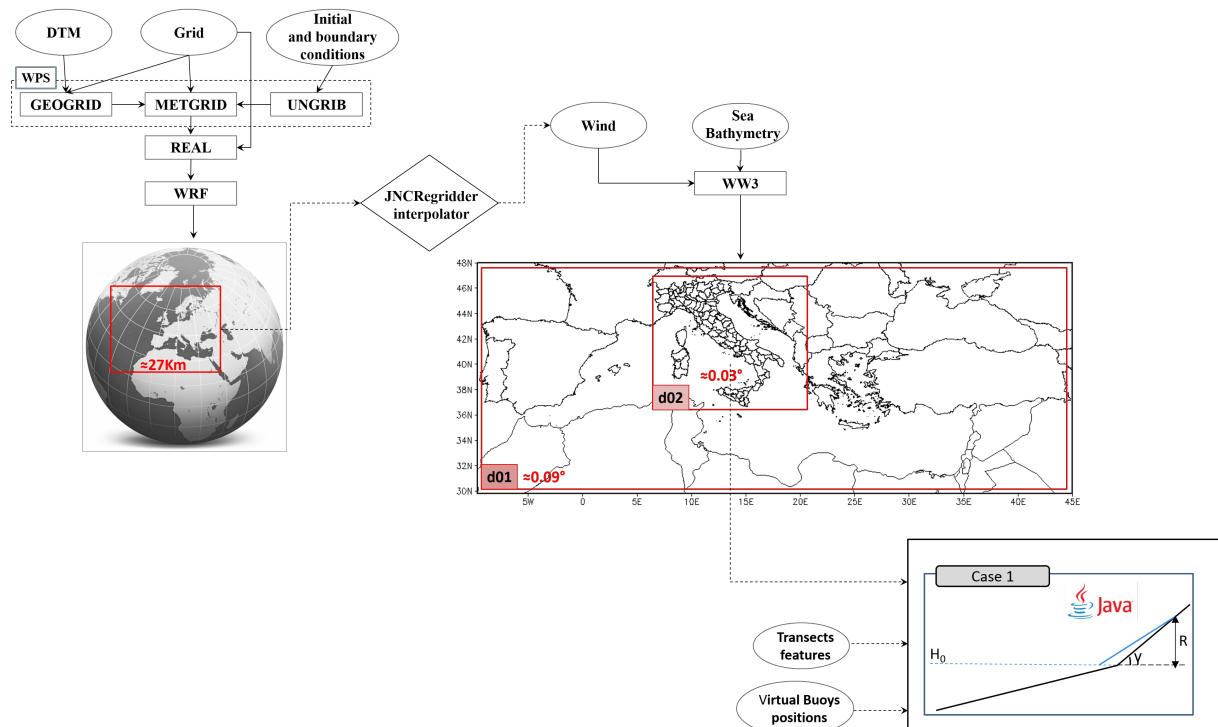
DTM

Grid

Initial and boundary conditions

WPS

GEOGRID

METGRID

UNGRIB

REAL

WRF

≈27Km

JNCRegridder interpolator

Wind

Sea Bathymetry

WW3

48N
46N
44N
42N
40N
38N
36N
34N
32N
30N

5W
0
5E
10E
15E
20E
25E
30E
35E
40E
45E

≈0.03°

d02

d01

≈0.09°

Case 1

Java

Transects features

Virtual Buoys positions

$H_0$

γ

R